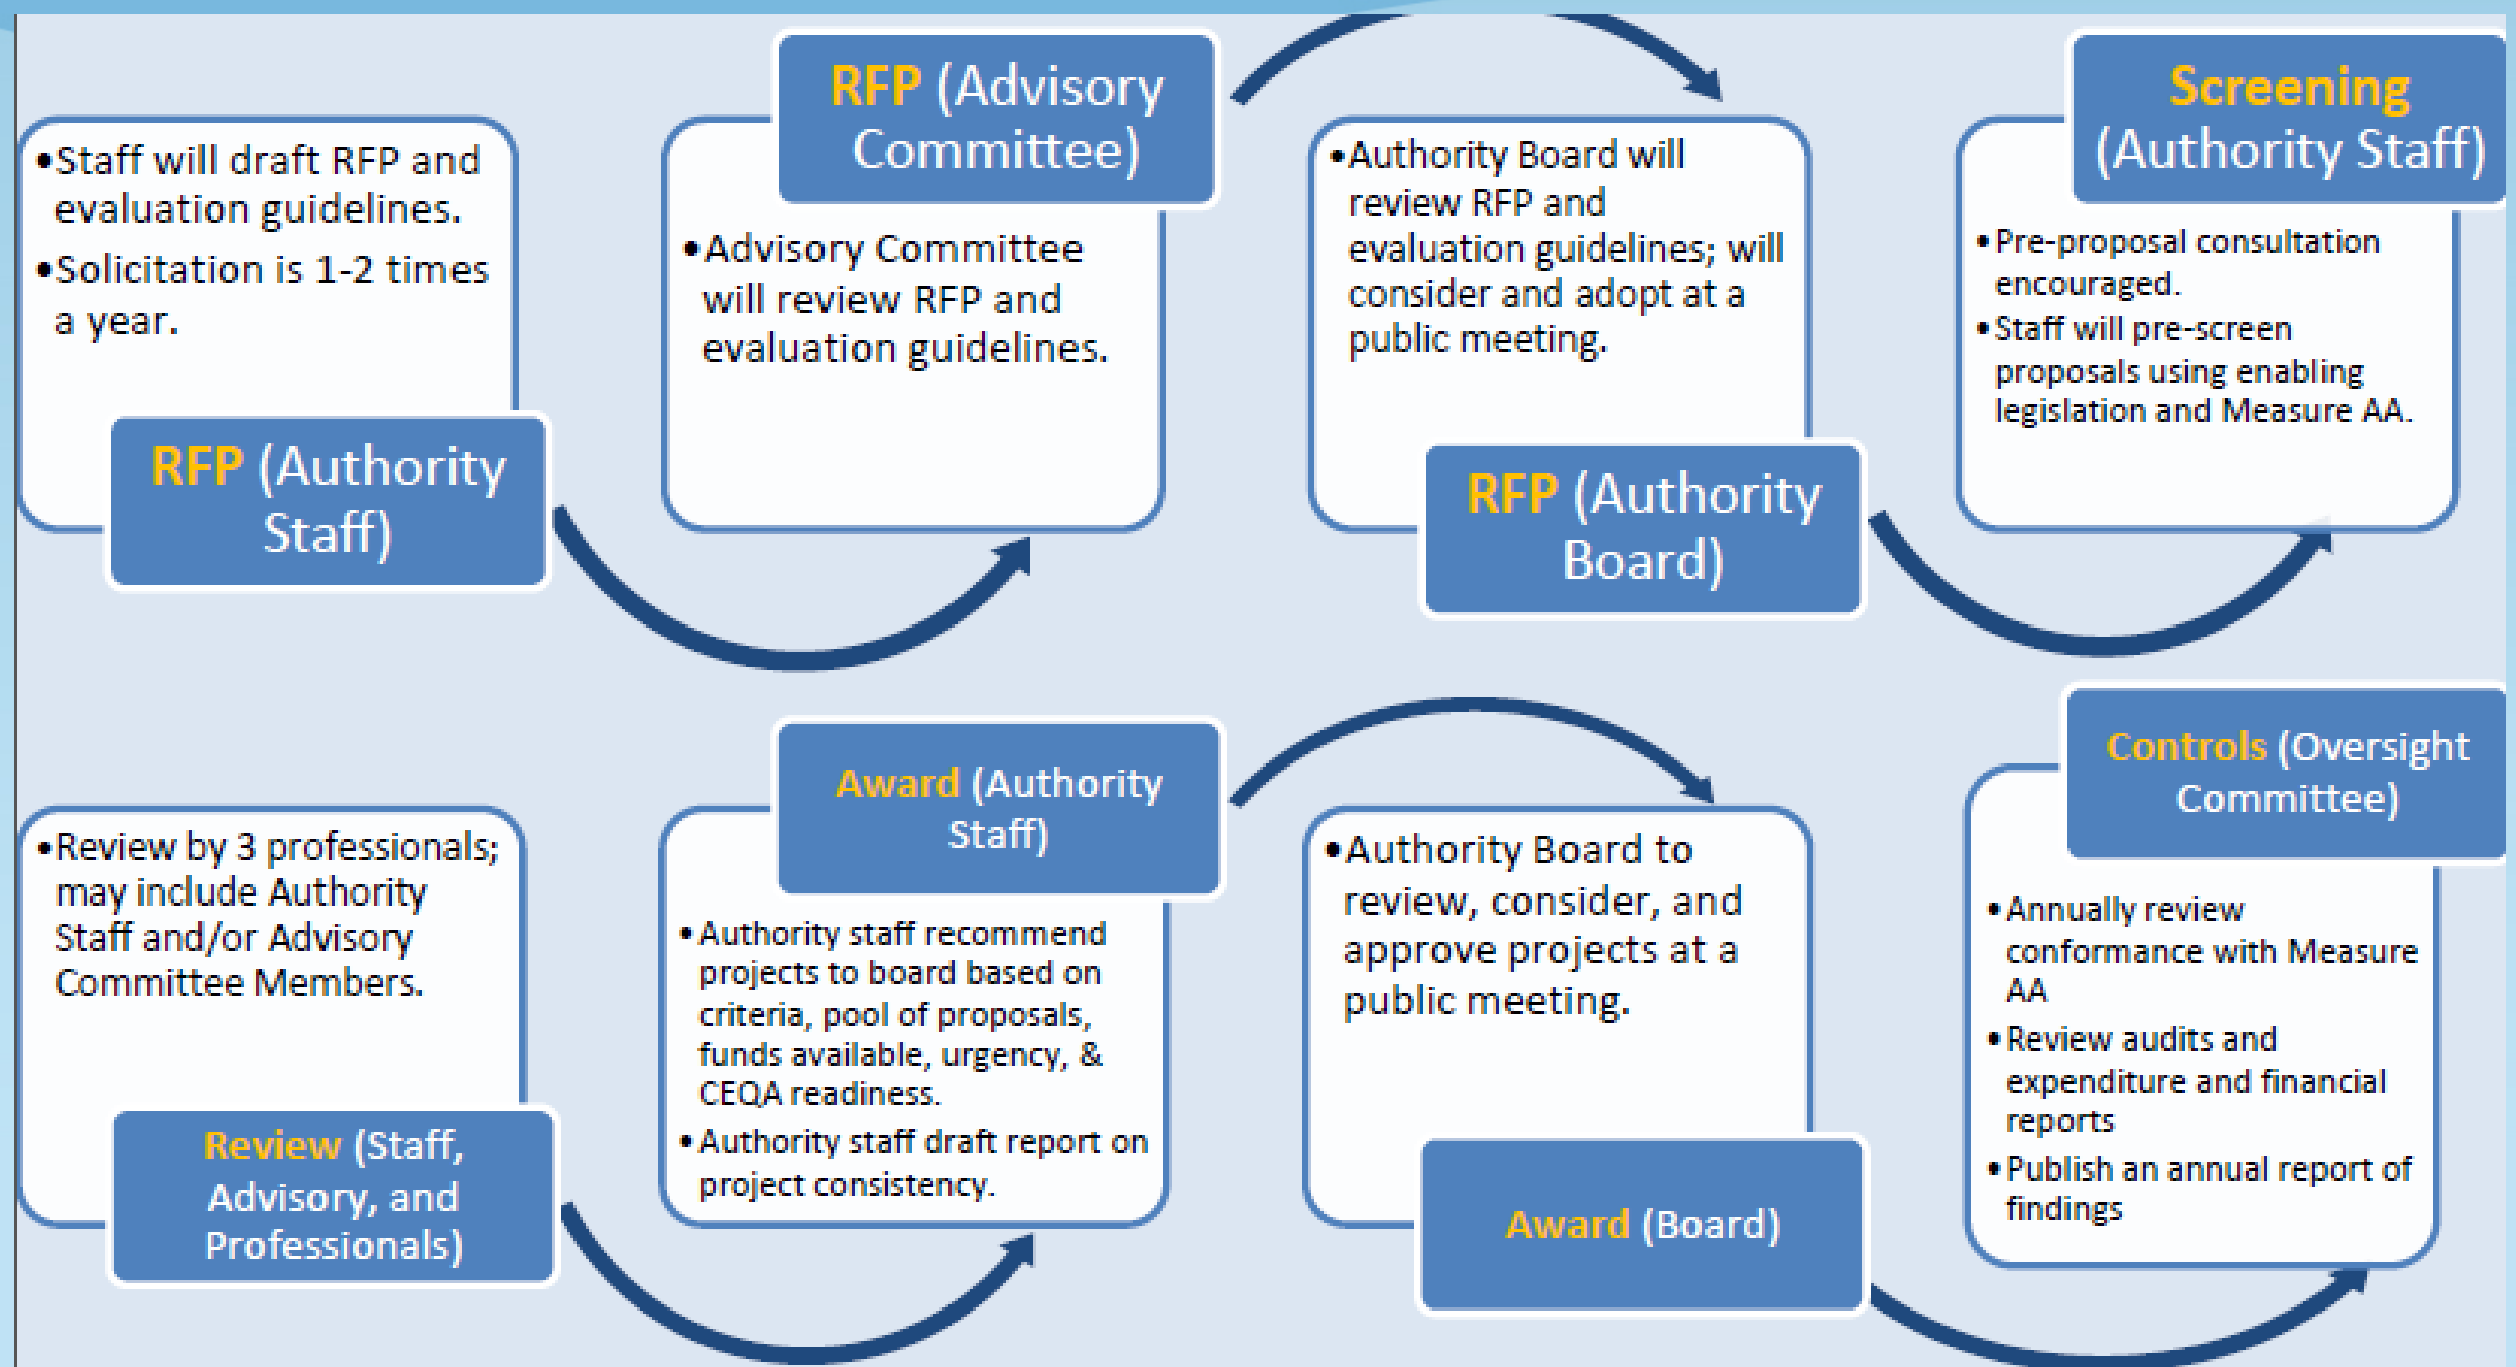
•Staff will draft RFP and evaluation guidelines.
•Solicitation is 1-2 times a year.

RFP (Authority Staff)

RFP (Advisory Committee)

•Advisory Committee will review RFP and evaluation guidelines.

•Authority Board will review RFP and evaluation guidelines; will consider and adopt at a public meeting.

RFP (Authority Board)

Screening (Authority Staff)

•Pre-proposal consultation encouraged.
•Staff will pre-screen proposals using enabling legislation and Measure AA.

•Review by 3 professionals; may include Authority Staff and/or Advisory Committee Members.

Review (Staff, Advisory, and Professionals)

Award (Authority Staff)

•Authority staff recommend projects to board based on criteria, pool of proposals, funds available, urgency, & CEQA readiness.
•Authority staff draft report on project consistency.

•Authority Board to review, consider, and approve projects at a public meeting.

Award (Board)

Controls (Oversight Committee)

•Annually review conformance with Measure AA
•Review audits and expenditure and financial reports
•Publish an annual report of findings